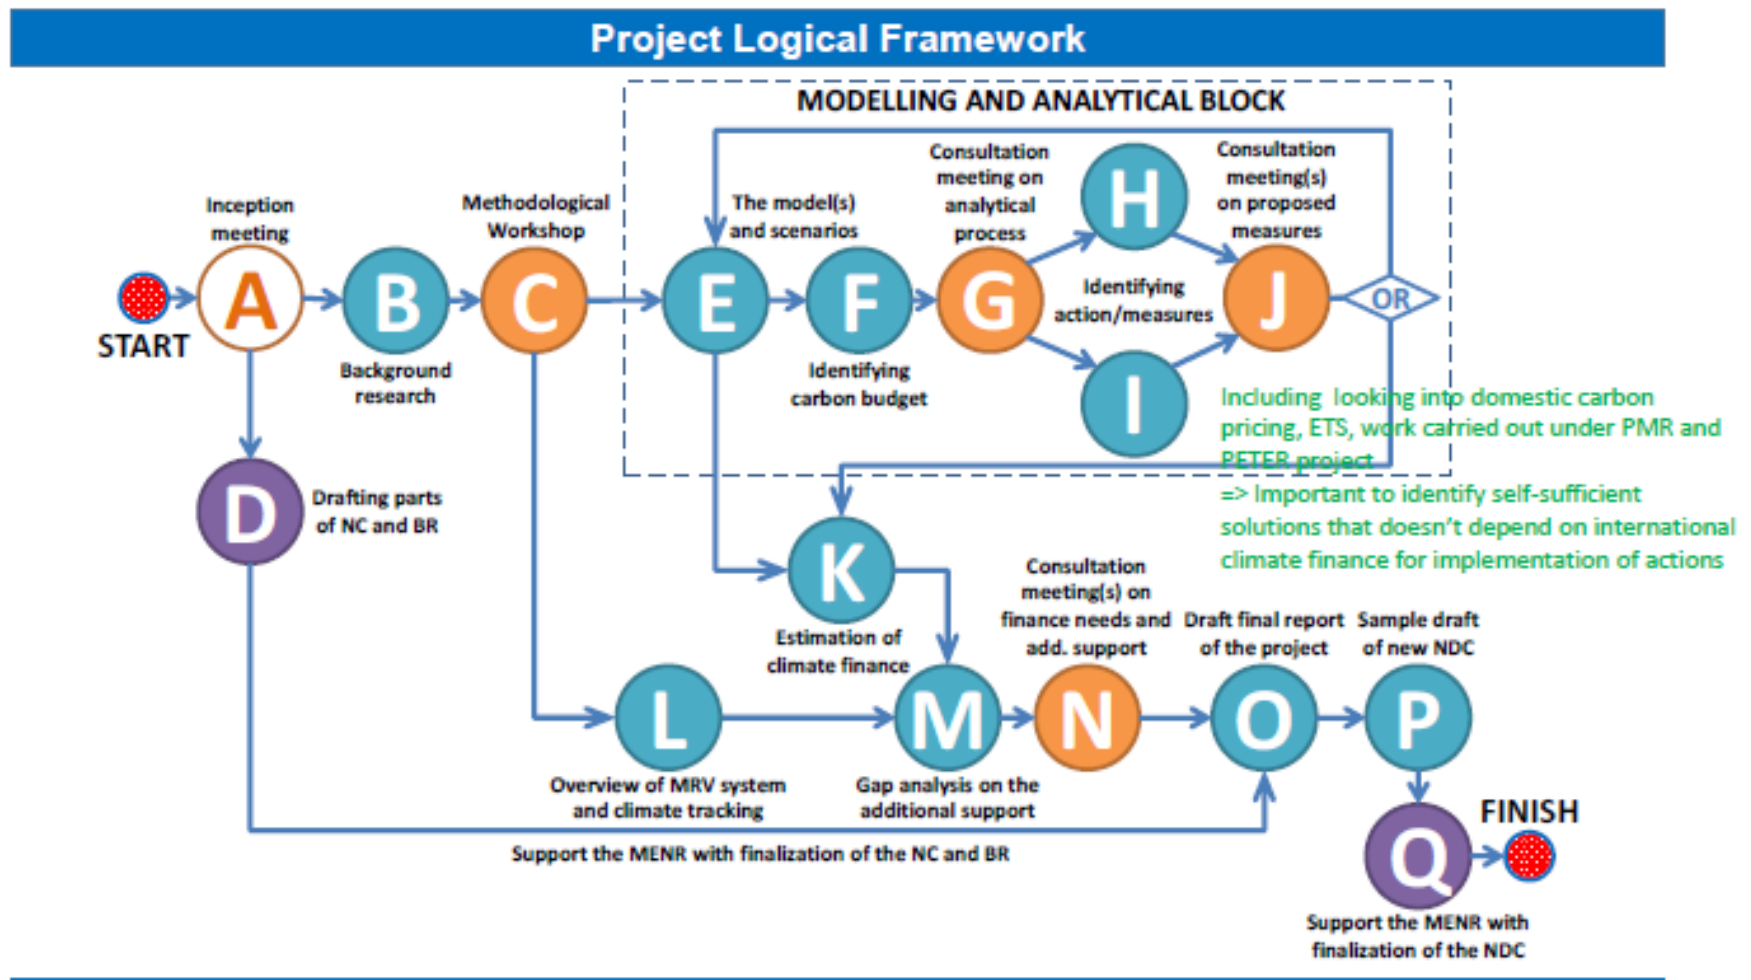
Project Logical Framework

MODELLING AND ANALYTICAL BLOCK

START

Inception meeting

A

B

Background research

Methodological Workshop

C

E

The model(s) and scenarios

F

Identifying carbon budget

Consultation meeting on analytical process

G

H

Identifying action/measures

I

Consultation meeting(s) on proposed measures

J

OR

Including looking into domestic carbon pricing, ETS, work carried out under PMR and PETER project

=> Important to identify self-sufficient solutions that doesn't depend on international climate finance for implementation of actions

D

Drafting parts of NC and BR

K

Estimation of climate finance

L

Overview of MRV system and climate tracking

M

Gap analysis on the additional support

Consultation meeting(s) on finance needs and add. support

N

Draft final report of the project

O

Sample draft of new NDC

P

Support the MENR with finalization of the NC and BR

Q

FINISH

Support the MENR with finalization of the NDC